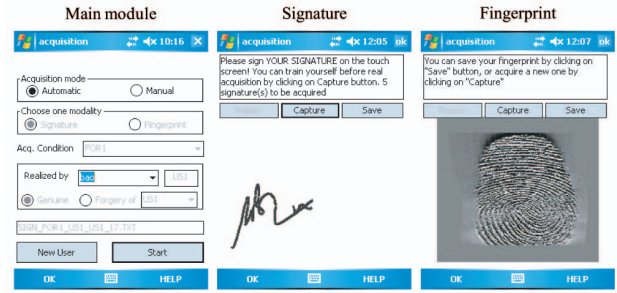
Main module

acquisition 10:16

Acquisition mode
Automatic
Manual

Choose one modality
Signature
Fingerprint

Acq. Condition POR1

Realized by Sao US1

Genuine Forgery of US1

SIGN_POR1_US1_US1_17.TXT

New User Start

OK HELP

Signature

acquisition 12:05 ok

Please sign YOUR SIGNATURE on the touch screen! You can train yourself before real acquisition by clicking on Capture button. 5 signature(s) to be acquired

Replay Capture Save

OK HELP

Fingerprint

acquisition 12:07 ok

You can save your fingerprint by clicking on "Save" button, or acquire a new one by clicking on "Capture"

Replay Capture Save

OK HELP